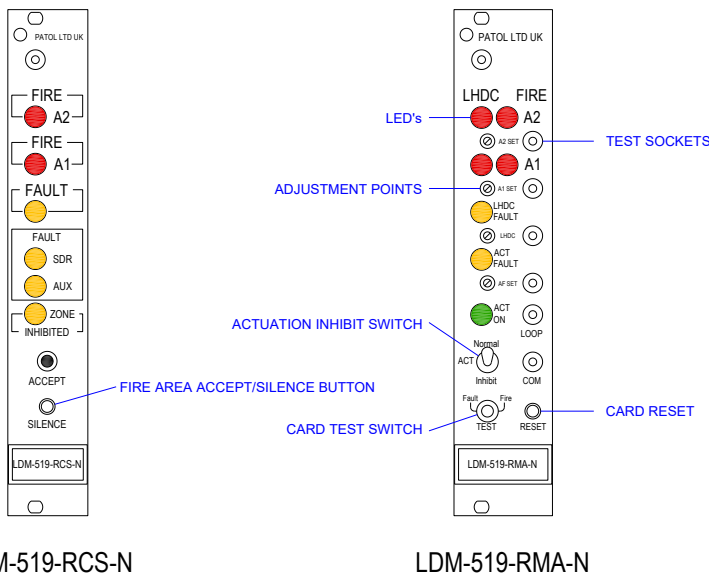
PATOL LTD UK

FIRE
A2

FIRE
A1

FAULT

FAULT
SDR
AUX

ZONE
INHIBITED

ACCEPT

SILENCE

LDM-519-RCS-N

FIRE AREA ACCEPT/SILENCE BUTTON

PATOL LTD UK

LHDC FIRE
A2
A2 SET
A1
A1 SET
LHDC FAULT
LHDC
ACT FAULT
AF SET
ACT ON
LOOP
Normal
ACT
Inhibit
COM
Fault Fire
TEST
RESET

LDM-519-RMA-N

LED's
TEST SOCKETS
ADJUSTMENT POINTS
ACTUATION INHIBIT SWITCH
CARD TEST SWITCH
CARD RESET

M-519-RCS-N

LDM-519-RMA-N